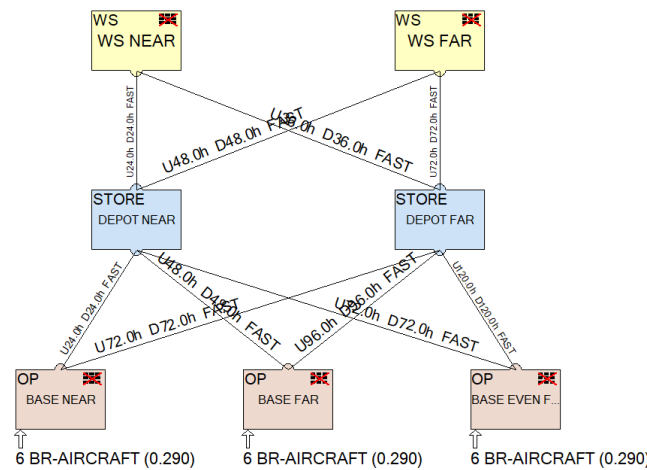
WS
WS NEAR

WS
WS FAR

U24.0h D24.0h FAST

U48.0h D48.0h FAST

U36.0h D36.0h FAST

U72.0h D72.0h FAST

STORE
DEPOT NEAR

STORE
DEPOT FAR

U24.0h D24.0h FAST

U48.0h D48.0h FAST

U72.0h D72.0h FAST

U96.0h D96.0h FAST

U36.0h D36.0h FAST

U72.0h D72.0h FAST

U120.0h D120.0h FAST

OP
BASE NEAR

OP
BASE FAR

OP
BASE EVEN F...

6 BR-AIRCRAFT (0.290)

6 BR-AIRCRAFT (0.290)

6 BR-AIRCRAFT (0.290)